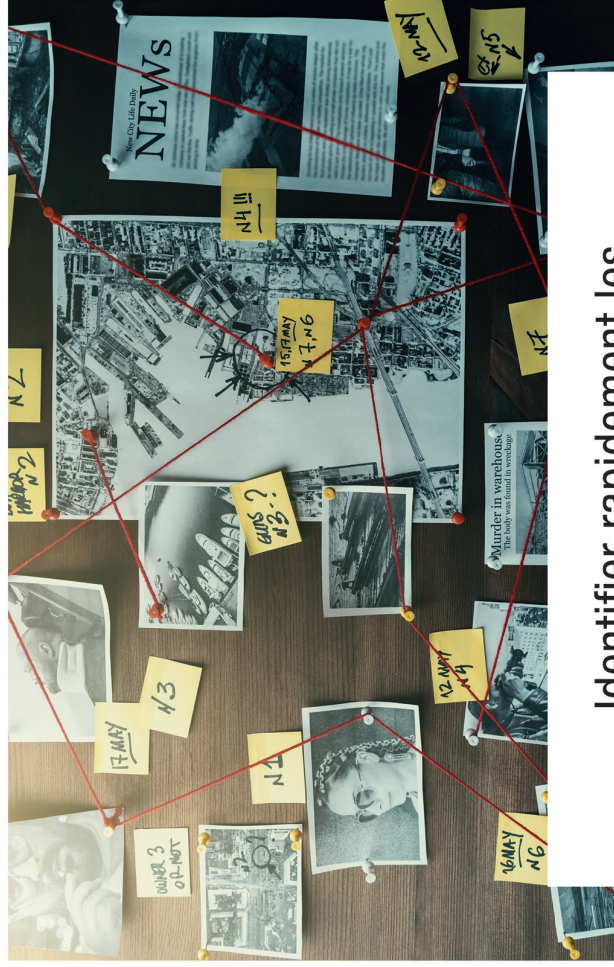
Identifier rapidement les

New City Life Daily
NEWS

Murder in warehouse
The body was found in wreckage

N4!!!

15.17 MAY
N6

N7

N2

GUYS?
N3?

12 MAY
N4

N/3

17 MAY

N1

16 MAY
N6

OWNER 3
OR NOT

CK N5

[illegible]
N2

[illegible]